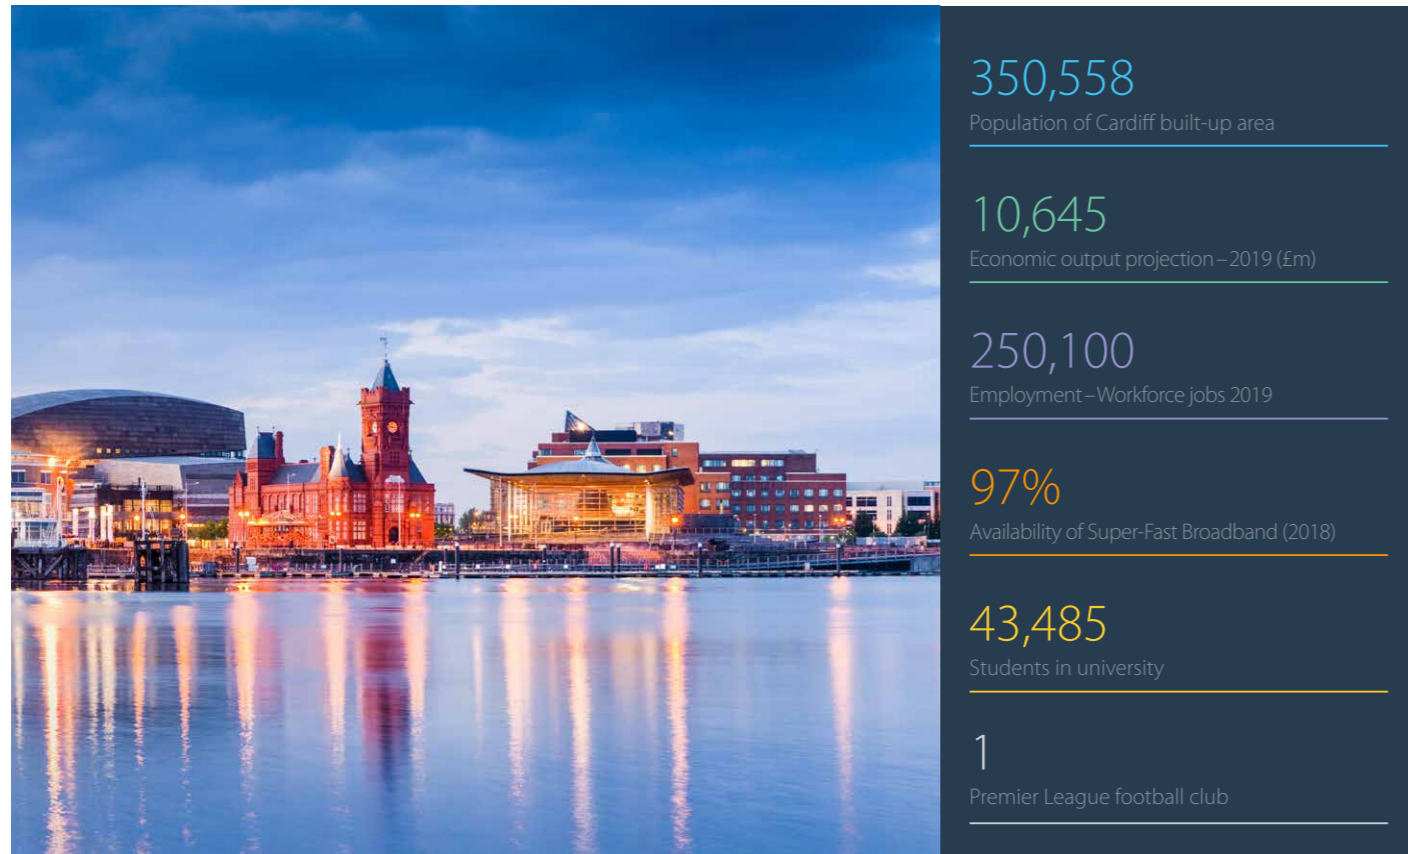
350,558
Population of Cardiff built-up area

10,645
Economic output projection – 2019 (£m)

250,100
Employment – Workforce jobs 2019

97%
Availability of Super-Fast Broadband (2018)

43,485
Students in university

1
Premier League football club